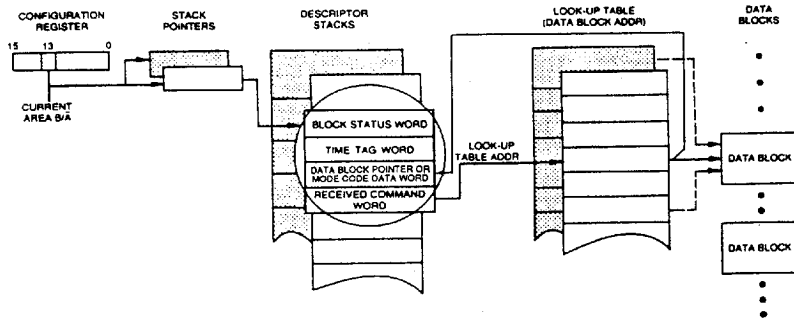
CONFIGURATION REGISTER

15 13 0

CURRENT AREA B/A

STACK POINTERS

DESCRIPTOR STACKS

BLOCK STATUS WORD

TIME TAG WORD

DATA BLOCK POINTER OR MODE CODE DATA WORD

RECEIVED COMMAND WORD

LOOK-UP TABLE ADDR

LOOK-UP TABLE (DATA BLOCK ADDR)

DATA BLOCKS

DATA BLOCK

DATA BLOCK